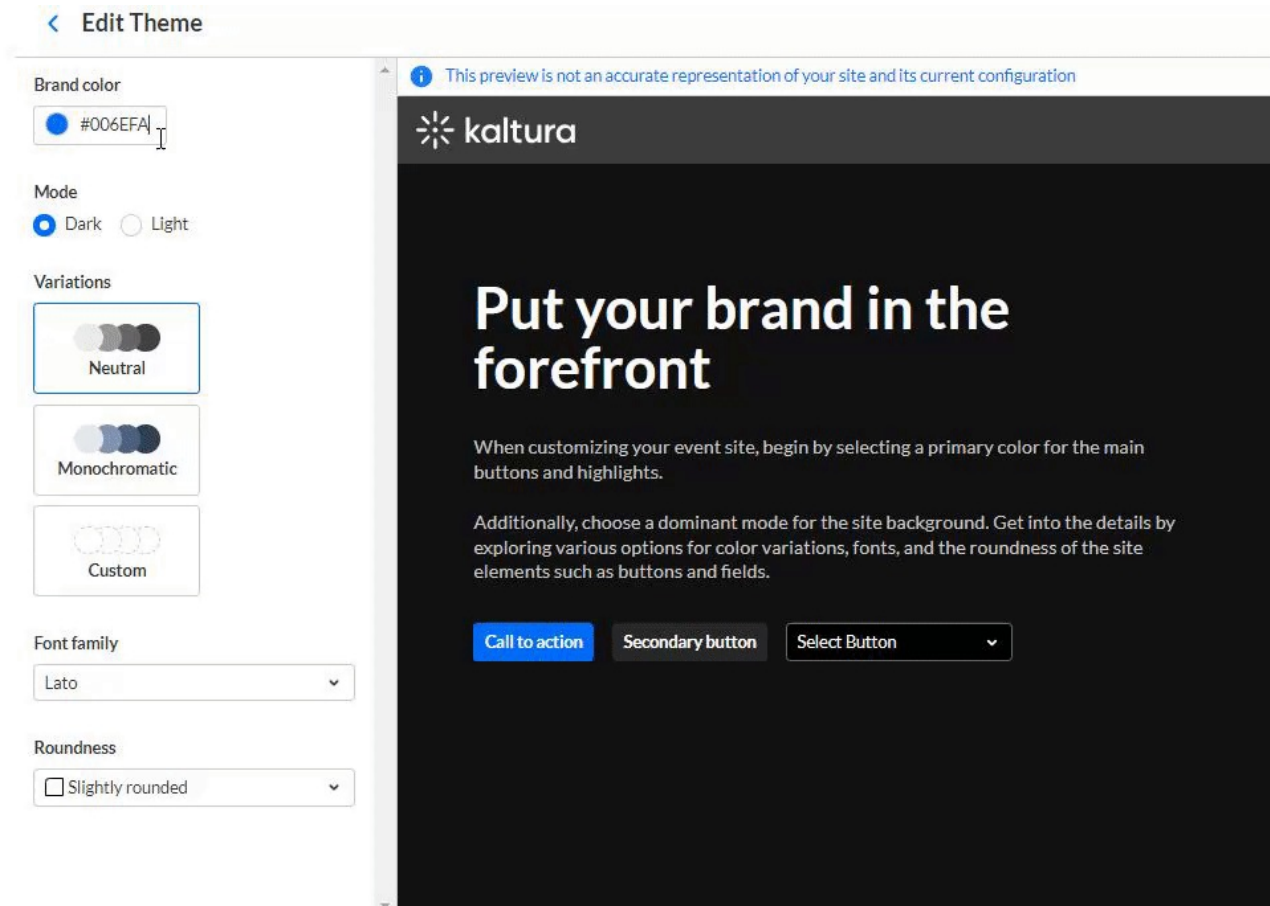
< Edit Theme

Brand color
#006EFA

Mode
Dark Light

Variations
Neutral
Monochromatic
Custom

Font family
Lato

Roundness
Slightly rounded

This preview is not an accurate representation of your site and its current configuration

kaltura

Put your brand in the forefront

When customizing your event site, begin by selecting a primary color for the main buttons and highlights.

Additionally, choose a dominant mode for the site background. Get into the details by exploring various options for color variations, fonts, and the roundness of the site elements such as buttons and fields.

Call to action
Secondary button
Select Button